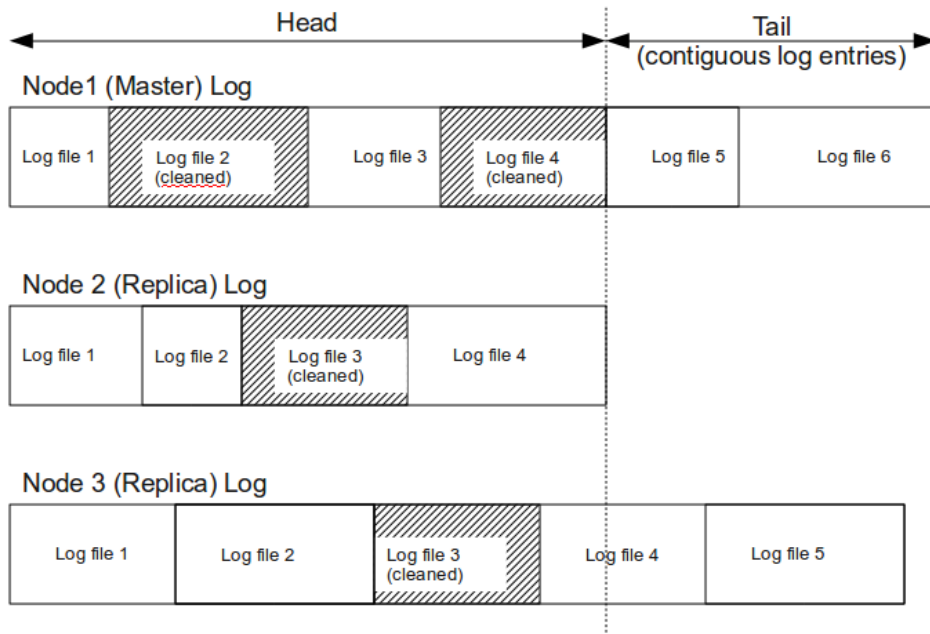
Head

Tail
(contiguous log entries)

Node1 (Master) Log

| Log file 1 | Log file 2 (cleaned) | Log file 3 | Log file 4 (cleaned) | Log file 5 | Log file 6 |
|---|---|---|---|---|---|

Node 2 (Replica) Log

| Log file 1 | Log file 2 | Log file 3 (cleaned) | Log file 4 |
|---|---|---|---|

Node 3 (Replica) Log

| Log file 1 | Log file 2 | Log file 3 (cleaned) | Log file 4 | Log file 5 |
|---|---|---|---|---|